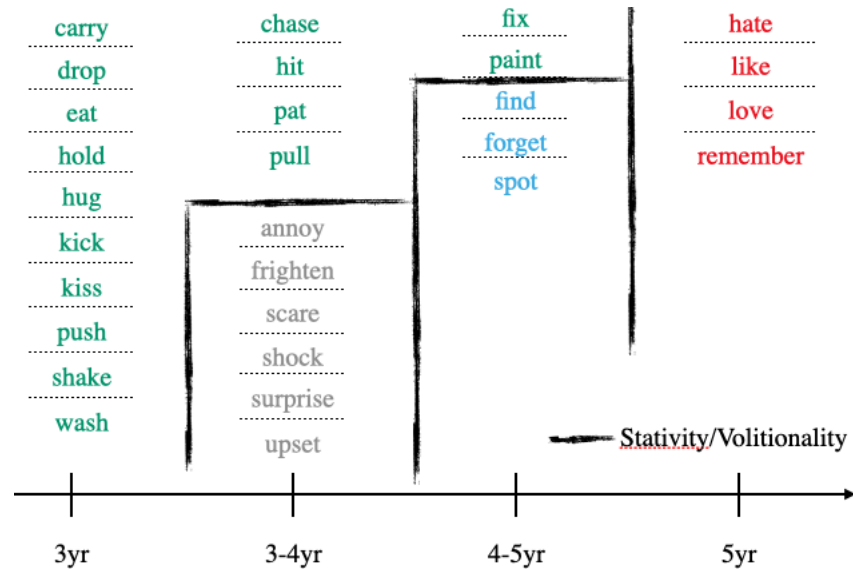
carry
drop
eat
hold
hug
kick
kiss
push
shake
wash

chase
hit
pat
pull
annoy
frighten
scare
shock
surprise
upset

fix
paint
find
forget
spot

hate
like
love
remember

Stativity/Volitionality

3yr
3-4yr
4-5yr
5yr